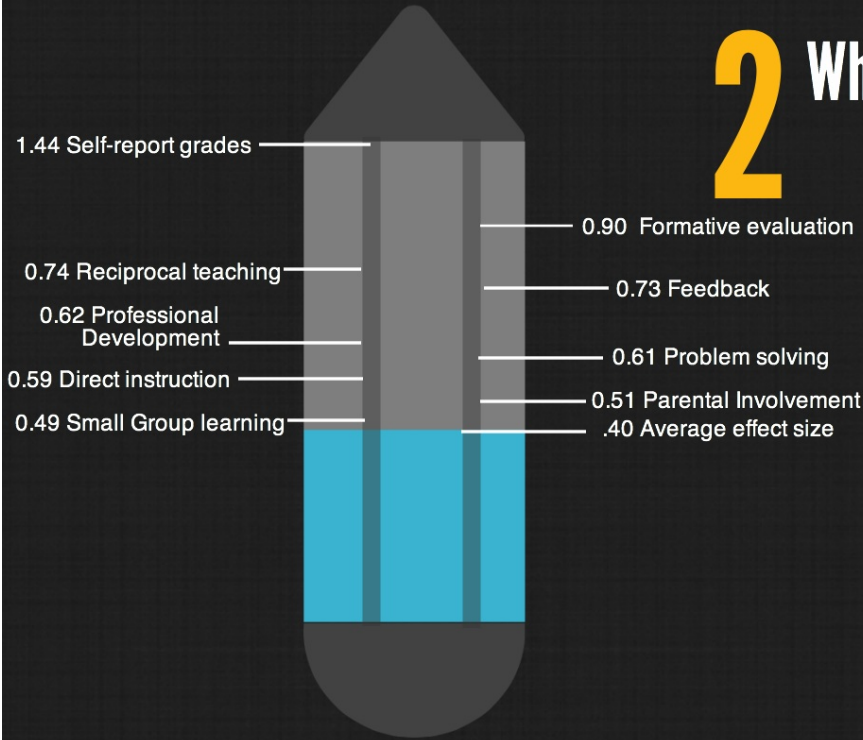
2 Wh

1.44 Self-report grades

0.90 Formative evaluation

0.74 Reciprocal teaching

0.73 Feedback

0.62 Professional Development

0.61 Problem solving

0.59 Direct instruction

0.51 Parental Involvement

0.49 Small Group learning

.40 Average effect size